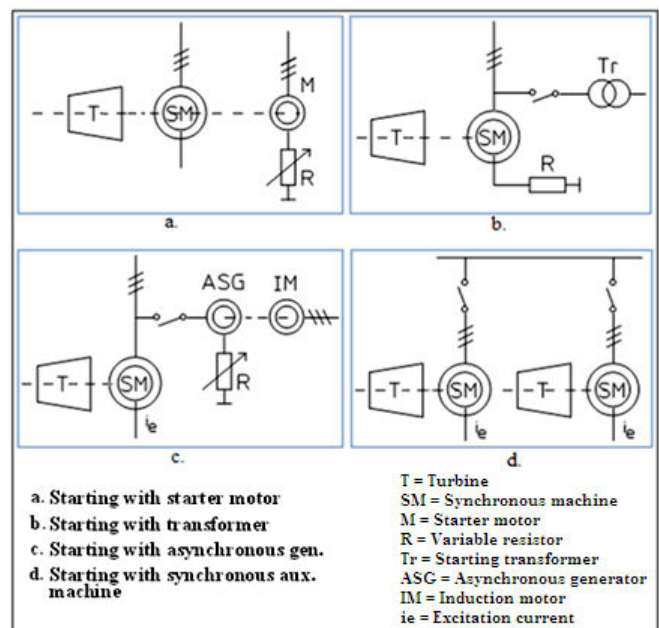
T

SM

M

R

a.

T

SM

Tr

R

b.

ASG

IM

T

SM

$i_e$

R

c.

T

SM

$i_e$

T

SM

$i_e$

d.

a. Starting with starter motor
b. Starting with transformer
c. Starting with asynchronous gen.
d. Starting with synchronous aux. machine

T = Turbine
SM = Synchronous machine
M = Starter motor
R = Variable resistor
Tr = Starting transformer
ASG = Asynchronous generator
IM = Induction motor
ie = Excitation current